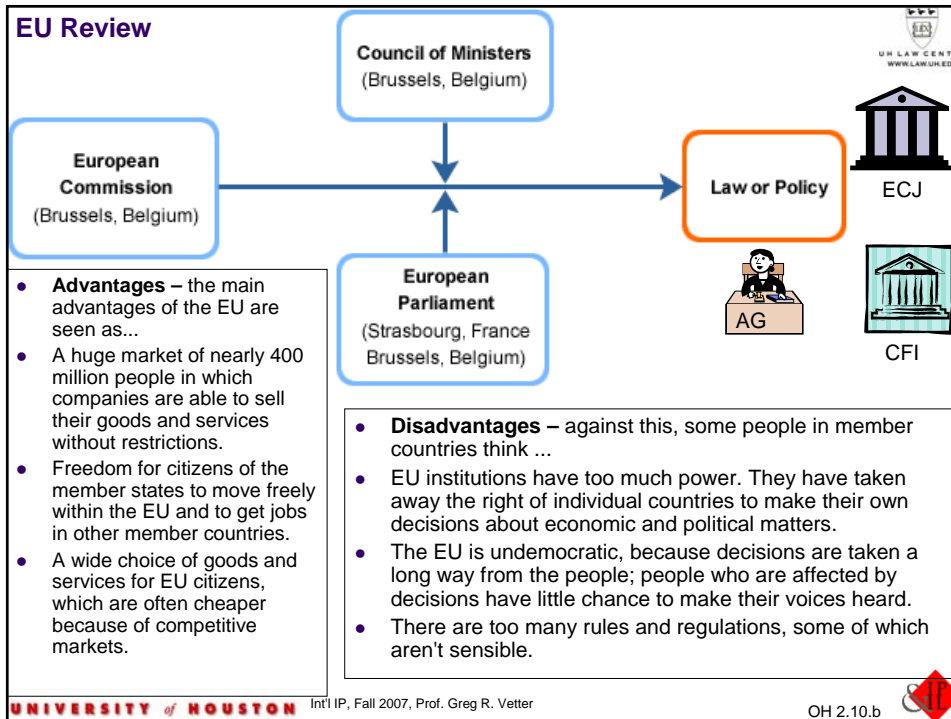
EU Review

Council of Ministers
(Brussels, Belgium)

UH LAW CENT
WWW.LAW.UH.ED

European Commission
(Brussels, Belgium)

Law or Policy

ECJ

AG

CFI

European Parliament
(Strasbourg, France
Brussels, Belgium)

- **Advantages –** the main advantages of the EU are seen as...
- A huge market of nearly 400 million people in which companies are able to sell their goods and services without restrictions.
- Freedom for citizens of the member states to move freely within the EU and to get jobs in other member countries.
- A wide choice of goods and services for EU citizens, which are often cheaper because of competitive markets.

- **Disadvantages –** against this, some people in member countries think ...
- EU institutions have too much power. They have taken away the right of individual countries to make their own decisions about economic and political matters.
- The EU is undemocratic, because decisions are taken a long way from the people; people who are affected by decisions have little chance to make their voices heard.
- There are too many rules and regulations, some of which aren't sensible.

UNIVERSITY of HOUSTON Int'l IP, Fall 2007, Prof. Greg R. Vetter

OH 2.10.b